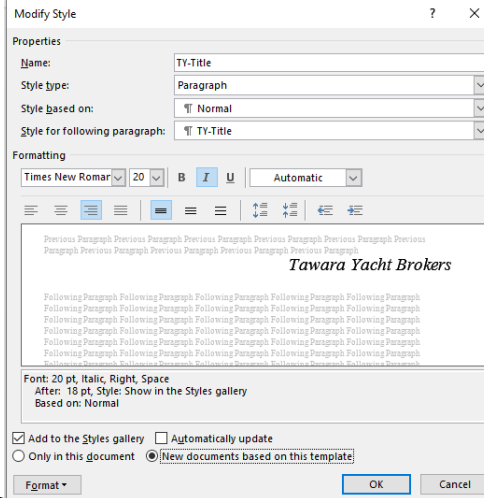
Modify Style

?

Properties

Name: TY-Title

Style type: Paragraph

Style based on: ¶ Normal

Style for following paragraph: ¶ TY-Title

Formatting

Times New Roman 20 B I U Automatic

Previous Paragraph Previous Paragraph Previous Paragraph Previous Paragraph Previous Paragraph Previous Paragraph Previous Paragraph Previous Paragraph Previous Paragraph Previous Paragraph

Tawara Yacht Brokers

Following Paragraph Following Paragraph Following Paragraph Following Paragraph Following Paragraph Following Paragraph Following Paragraph Following Paragraph Following Paragraph Following Paragraph Following Paragraph Following Paragraph Following Paragraph Following Paragraph Following Paragraph Following Paragraph Following Paragraph Following Paragraph Following Paragraph Following Paragraph Following Paragraph Following Paragraph Following Paragraph Following Paragraph Following Paragraph Following Paragraph Following Paragraph Following Paragraph Following Paragraph Following Paragraph

Font: 20 pt, Italic, Right, Space
After: 18 pt, Style: Show in the Styles gallery
Based on: Normal

Add to the Styles gallery Automatically update

Only in this document New documents based on this template

Format OK Cancel